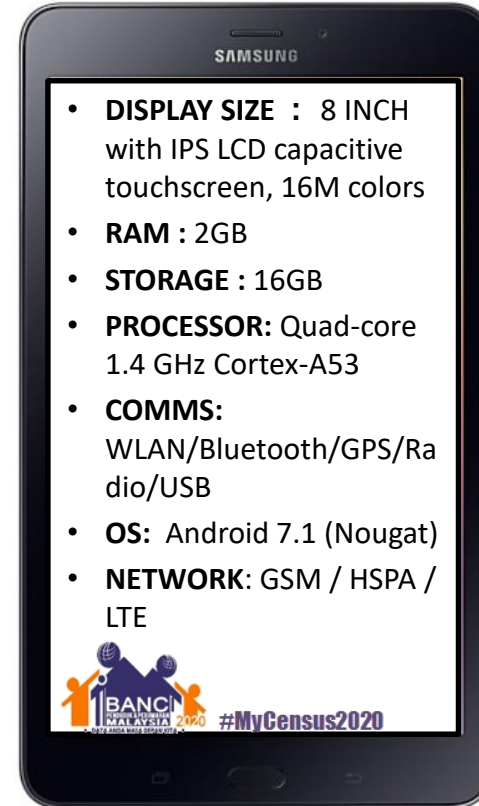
SAMSUNG

- **DISPLAY SIZE :** 8 INCH with IPS LCD capacitive touchscreen, 16M colors
- **RAM :** 2GB
- **STORAGE :** 16GB
- **PROCESSOR:** Quad-core 1.4 GHz Cortex-A53
- **COMMS:** WLAN/Bluetooth/GPS/Radio/USB
- **OS:** Android 7.1 (Nougat)
- **NETWORK**: GSM / HSPA / LTE

BANCI PENDUDUK & PERUMAHAN MALAYSIA 2020
DATA ANDA MASA DEPAN KITA

#MyCensus2020